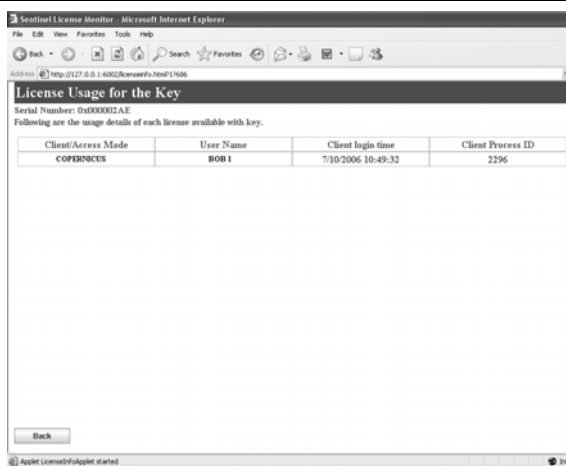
Sentinel License Monitor - Microsoft Internet Explorer

File Edit View Favorites Tools Help

Back Search Favorites

Address http://127.0.0.1:6002/licenseinfo.html?17686

License Usage for the Key

Serial Number: 0x000002AE

Following are the usage details of each license available with key.

| Client/Access Mode | User Name | Client login time | Client Process ID |
|---|---|---|---|
| COPERNICUS | BOB 1 | 7/10/2006 10:49:32 | 2296 |

Back

Applet LicenseInfoApplet started